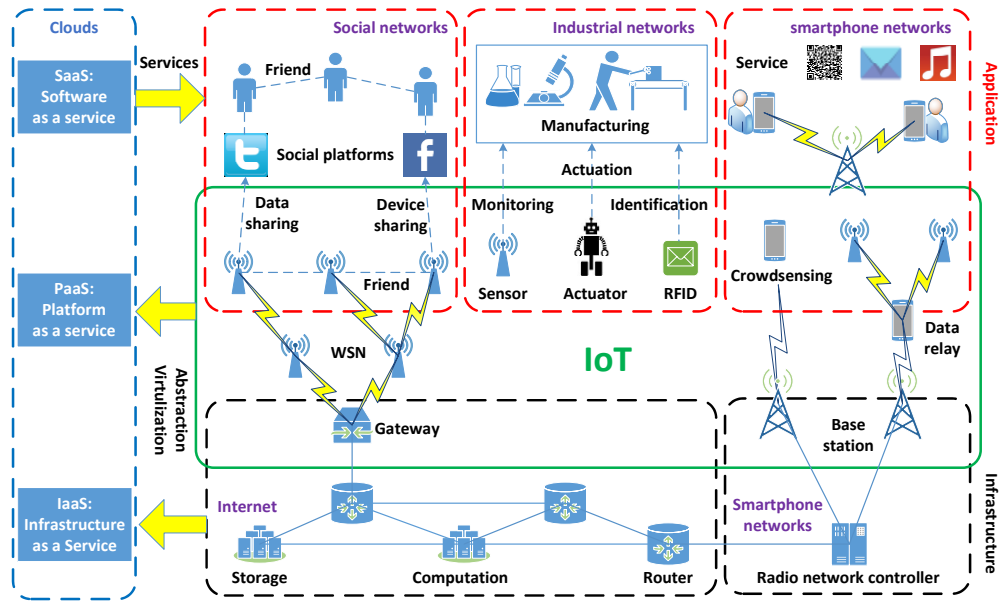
Clouds

SaaS: Software as a service

Services

PaaS: Platform as a service

IaaS: Infrastructure as a Service

Abstraction Virtulization

Social networks

Friend

Social platforms

Data sharing

Device sharing

Friend

WSN

Industrial networks

Manufacturing

Actuation

Monitoring

Identification

Sensor

Actuator

RFID

smartphone networks

Service

Application

Crowdsensing

Data relay

IoT

Gateway

Base station

Internet

Storage

Computation

Router

Smartphone networks

Radio network controller

Infrastructure